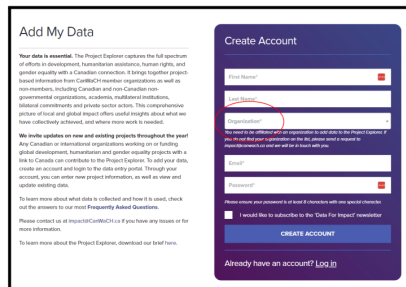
Add My Data

Your data is essential. The Project Explorer captures the full spectrum of efforts in development, humanitarian assistance, human rights, and gender equality with a Canadian connection. It brings together project-based information from CanWaCH member organizations as well as non-members, including Canadian and non-Canadian non-governmental organizations, academia, multilateral institutions, bilateral commitments and private sector actors. This comprehensive picture of local and global impact offers useful insights about what we have collectively achieved, and where more work is needed.

We invite updates on new and existing projects throughout the year! Any Canadian or international organizations working on or funding global development, humanitarian and gender equality projects with a link to Canada can contribute to the Project Explorer. To add your data, create an account and login to the data entry portal. Through your account, you can enter new project information, as well as view and update existing data.

To learn more about what data is collected and how it is used, check out the answers to our most Frequently Asked Questions.

Please contact us at impact@CanWaCH.ca if you have any issues or for more information.

To learn more about the Project Explorer, download our brief here.

Create Account

First Name*

Last Name*

Organization*

You need to be affiliated with an organization to add data to the Project Explorer. If you do not find your organization on the list, please send a request to impact@canwach.ca and we will be in touch with you.

Email*

Password*

Please ensure your password is at least 8 characters with one special character.

I would like to subscribe to the 'Data For Impact' newsletter

CREATE ACCOUNT

Already have an account? Log in